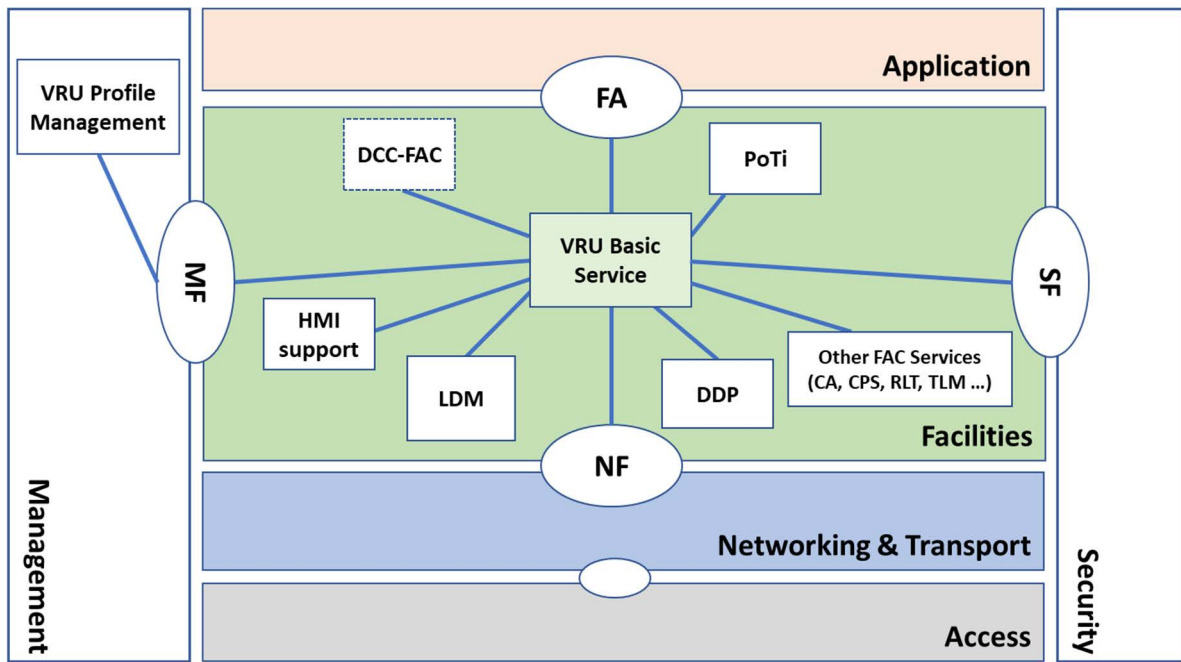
VRU Profile Management

Application

FA

DCC-FAC

PoTi

MF

VRU Basic Service

SF

HMI support

LDM

DDP

Other FAC Services (CA, CPS, RLT, TLM ...)

Facilities

NF

Networking & Transport

Access

Management

Security